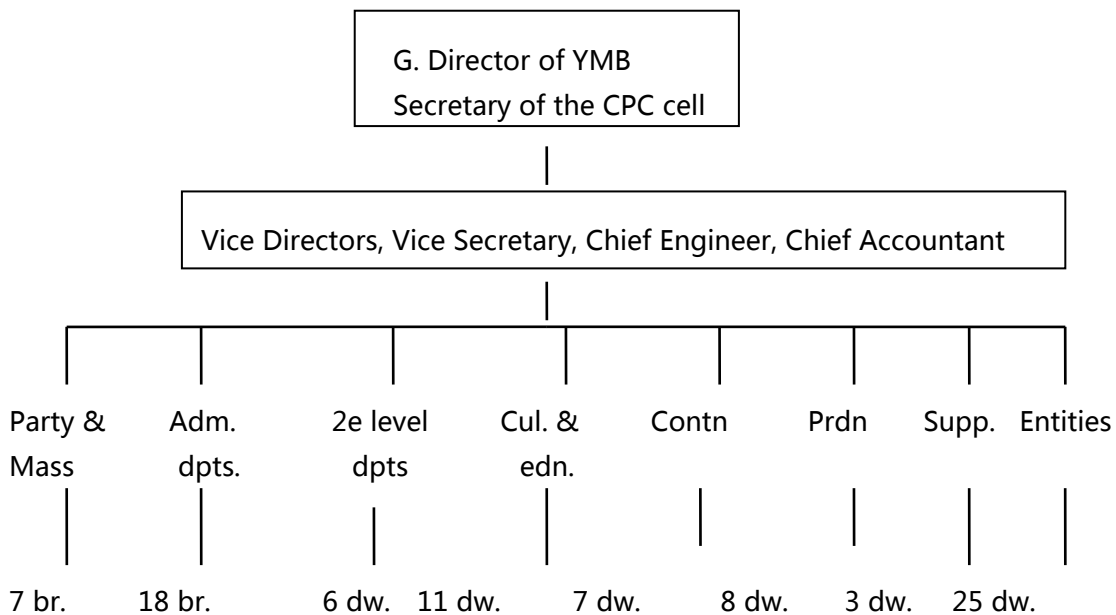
G. Director of YMB
Secretary of the CPC cell

Vice Directors, Vice Secretary, Chief Engineer, Chief Accountant

Party & Mass

Adm. dpts.

2e level dpts

Cul. & edn.

Contn

Prdn

Supp.

Entities

7 br.

18 br.

6 dw.

11 dw.

7 dw.

8 dw.

3 dw.

25 dw.